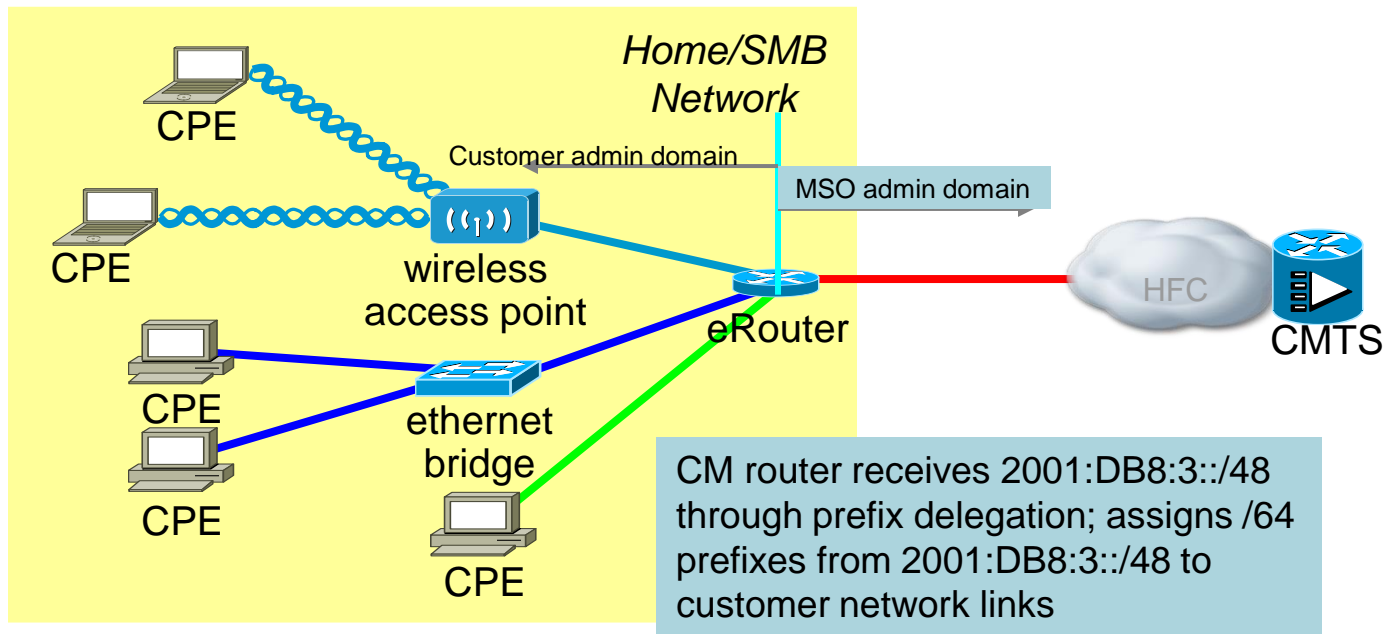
Home/SMB Network

CPE

CPE

Customer admin domain

MSO admin domain

wireless access point

eRouter

HFC

CMTS

CPE

CPE

ethernet bridge

CPE

CM router receives 2001:DB8:3::/48 through prefix delegation; assigns /64 prefixes from 2001:DB8:3::/48 to customer network links